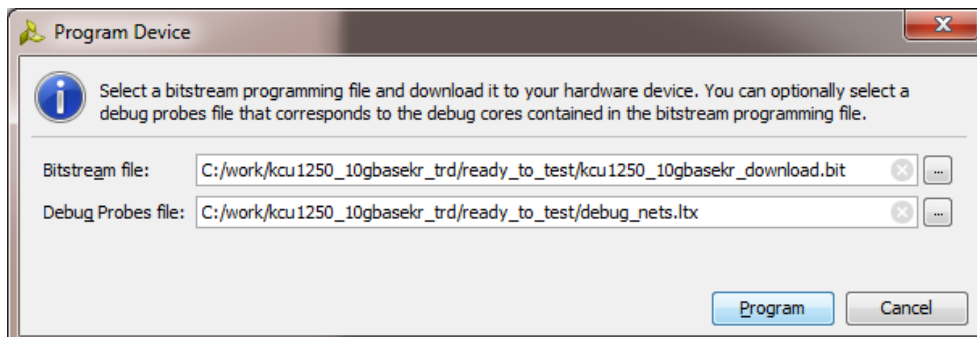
Program Device

Select a bitstream programming file and download it to your hardware device. You can optionally select a debug probes file that corresponds to the debug cores contained in the bitstream programming file.

Bitstream file: C:/work/kcu1250_10gbasekr_trd/ready_to_test/kcu1250_10gbasekr_download.bit ...

Debug Probes file: C:/work/kcu1250_10gbasekr_trd/ready_to_test/debug_nets.ltx ...

Program Cancel